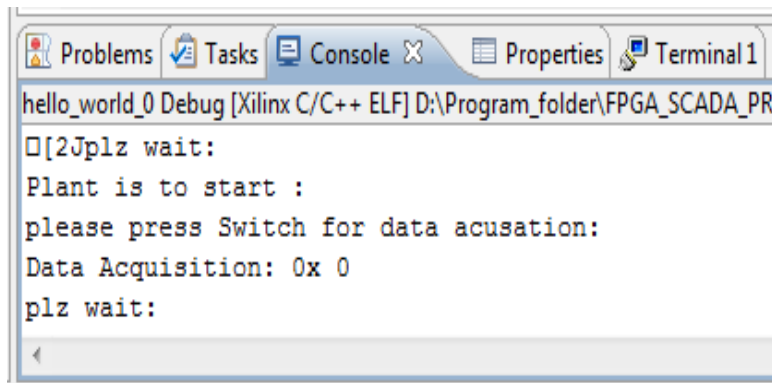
Problems Tasks Console ☒ Properties Terminal 1

hello_world_0 Debug [Xilinx C/C++ ELF] D:\Program_folder\FPGA_SCADA_PR

□[2Jplz wait:
Plant is to start :
please press Switch for data acusation:
Data Acquisition: 0x 0
plz wait: